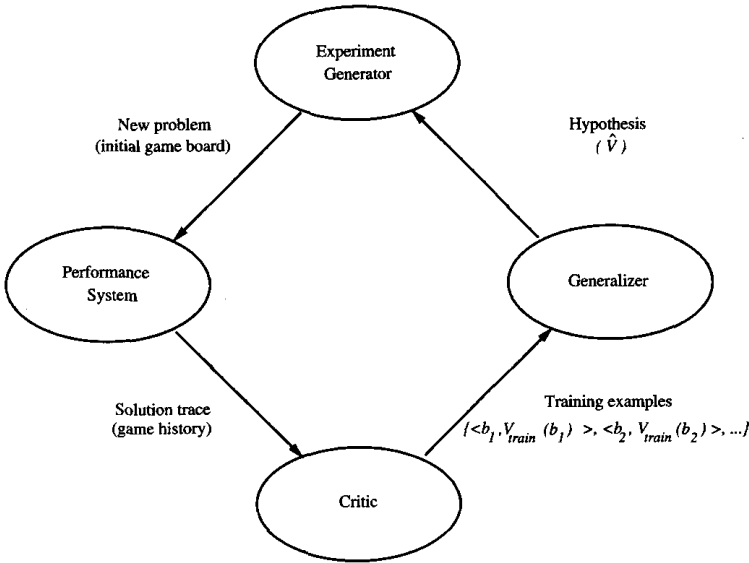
Experiment Generator

New problem (initial game board)

Hypothesis ($\hat{V}$)

Performance System

Generalizer

Solution trace (game history)

Training examples
$\{<b_1, V_{train}(b_1)>, <b_2, V_{train}(b_2)>, ...\}$

Critic